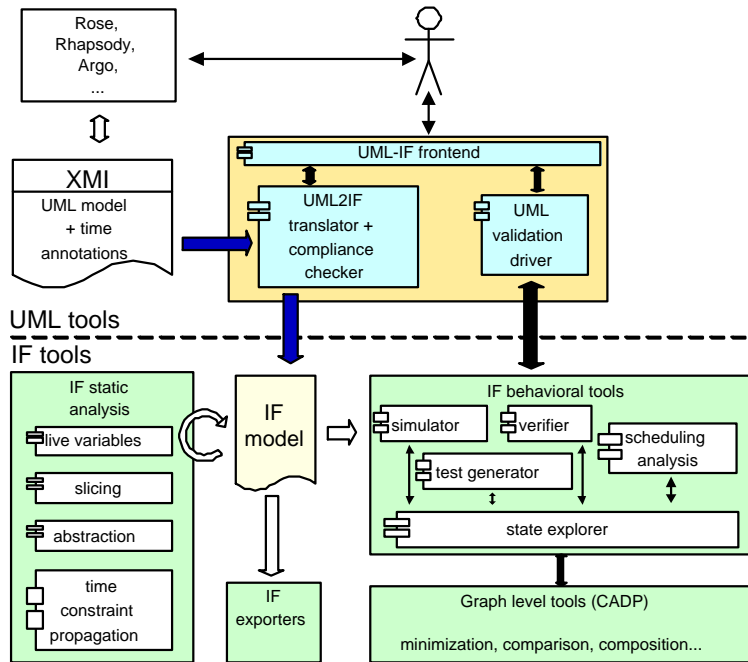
Rose,
Rhapsody,
Argo,
...

XMI
UML model
+ time
annotations

UML-IF frontend

UML2IF
translator +
compliance
checker

UML
validation
driver

UML tools

IF tools

IF static
analysis

live variables

slicing

abstraction

time
constraint
propagation

IF
model

IF
exporters

IF behavioral tools

simulator

verifier

scheduling
analysis

test generator

state explorer

Graph level tools (CADP)

minimization, comparison, composition...